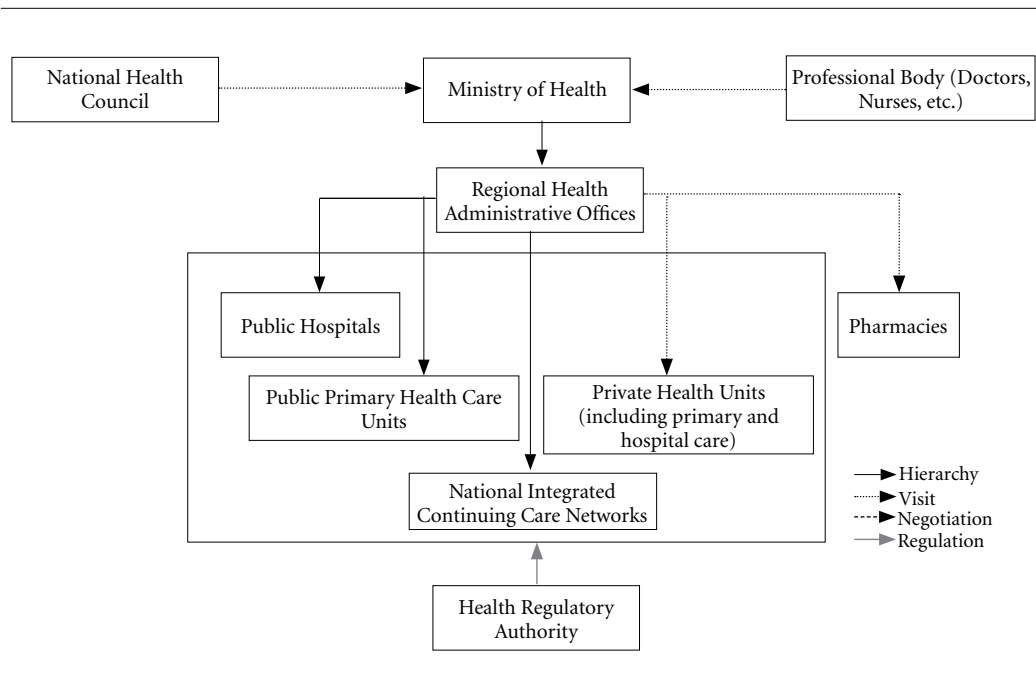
National Health Council

Ministry of Health

Professional Body (Doctors, Nurses, etc.)

Regional Health Administrative Offices

Public Hospitals

Pharmacies

Public Primary Health Care Units

Private Health Units (including primary and hospital care)

National Integrated Continuing Care Networks

Hierarchy
Visit
Negotiation
Regulation

Health Regulatory Authority